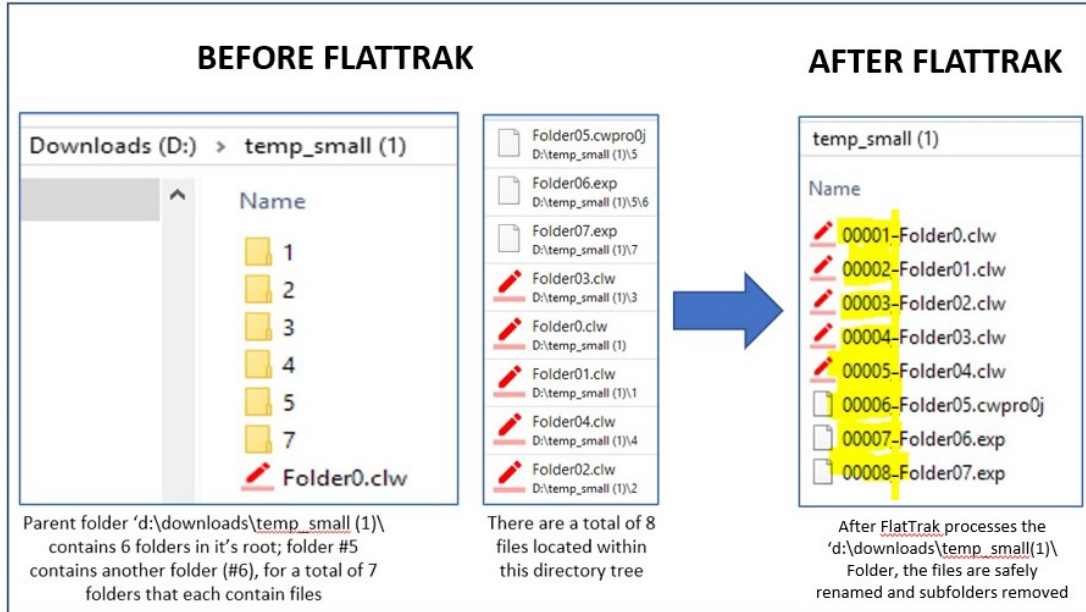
BEFORE FLATTRAK

AFTER FLATTRAK

Downloads (D:) > temp_small (1)

Name

1

2

3

4

5

7

Folder0.clw

Parent folder 'd:\downloads\temp_small (1)\ contains 6 folders in it's root; folder #5 contains another folder (#6), for a total of 7 folders that each contain files

Folder05.cwpro0j
D:\temp_small (1)\5

Folder06.exp
D:\temp_small (1)\5\6

Folder07.exp
D:\temp_small (1)\7

Folder03.clw
D:\temp_small (1)\3

Folder0.clw
D:\temp_small (1)

Folder01.clw
D:\temp_small (1)\1

Folder04.clw
D:\temp_small (1)\4

Folder02.clw
D:\temp_small (1)\2

There are a total of 8 files located within this directory tree

temp_small (1)

Name

00001-Folder0.clw

00002-Folder01.clw

00003-Folder02.clw

00004-Folder03.clw

00005-Folder04.clw

00006-Folder05.cwpro0j

00007-Folder06.exp

00008-Folder07.exp

After FlatTrak processes the 'd:\downloads\temp_small(1)\ Folder, the files are safely renamed and subfolders removed